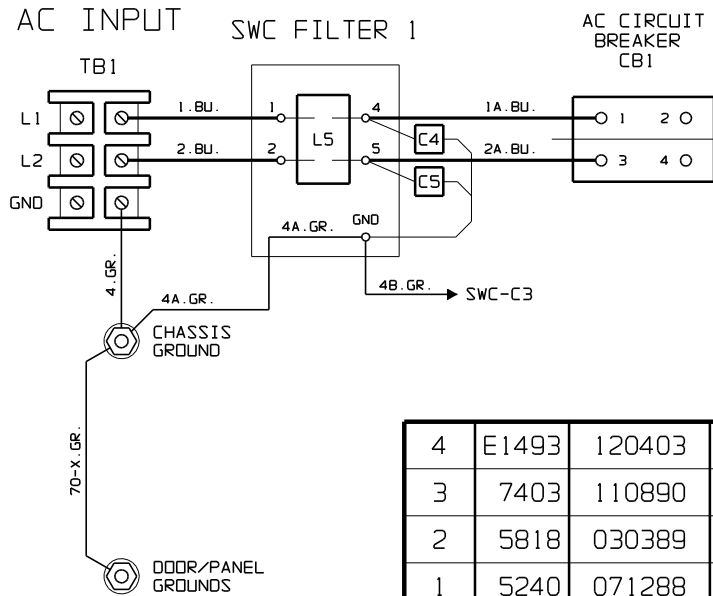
AC INPUT

SWC FILTER 1

AC CIRCUIT BREAKER CB1

TB1

L1

L2

GND

1.BU.

2.BU.

1

2

L5

4

5

C4

C5

1A.BU.

2A.BU.

1

2

3

4

4A.GR.

GND

4.GR.

4A.GR.

4B.GR.

SWC-C3

CHASSIS GROUND

70-X.GR.

DOOR/PANEL GROUNDS

| 4 | E1493 | 120403 |
|---|---|---|
| 3 | 7403 | 110890 |
| 2 | 5818 | 030389 |
| 1 | 5240 | 071288 |